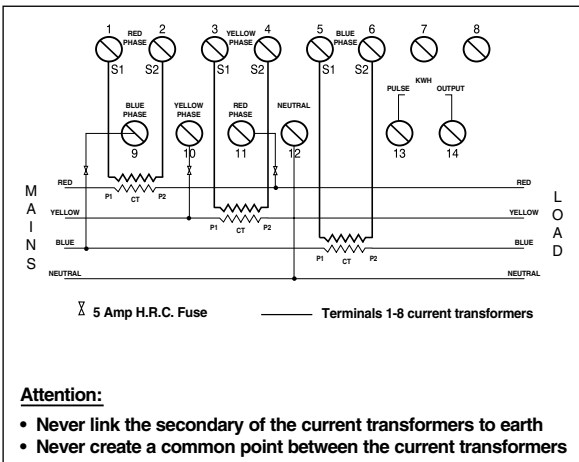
1 RED PHASE 2
S1 S2
3 YELLOW PHASE 4
S1 S2
5 BLUE PHASE 6
S1 S2
7
8
BLUE PHASE
9
YELLOW PHASE
10
RED PHASE
11
NEUTRAL
12
PULSE KWH OUTPUT
13
14
M A I N S
RED
YELLOW
BLUE
NEUTRAL
P1 CT P2
P1 CT P2
P1 CT P2
RED
YELLOW
BLUE
NEUTRAL
L O A D

5 Amp H.R.C. Fuse
Terminals 1-8 current transformers

Attention:

• Never link the secondary of the current transformers to earth
• Never create a common point between the current transformers